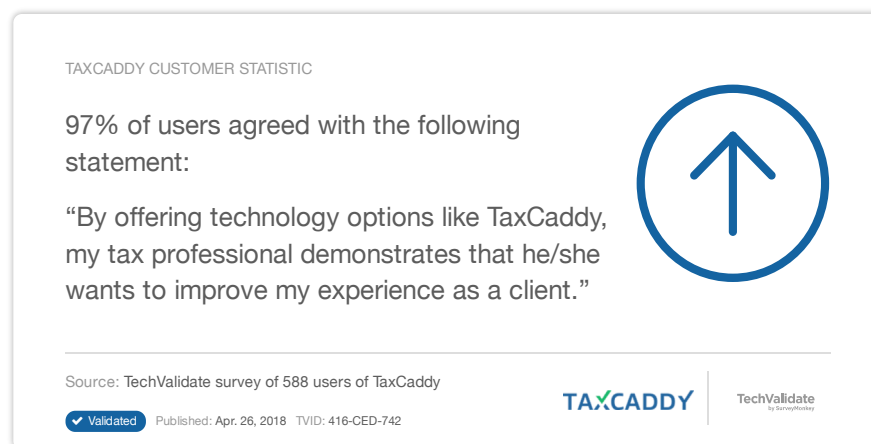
TAXCADDY CUSTOMER STATISTIC

97% of users agreed with the following statement:

“By offering technology options like TaxCaddy, my tax professional demonstrates that he/she wants to improve my experience as a client.”

Source: TechValidate survey of 588 users of TaxCaddy

Validated Published: Apr. 26, 2018 TVID: 416-CED-742

TAXCADDY

TechValidate by SurveyMonkey